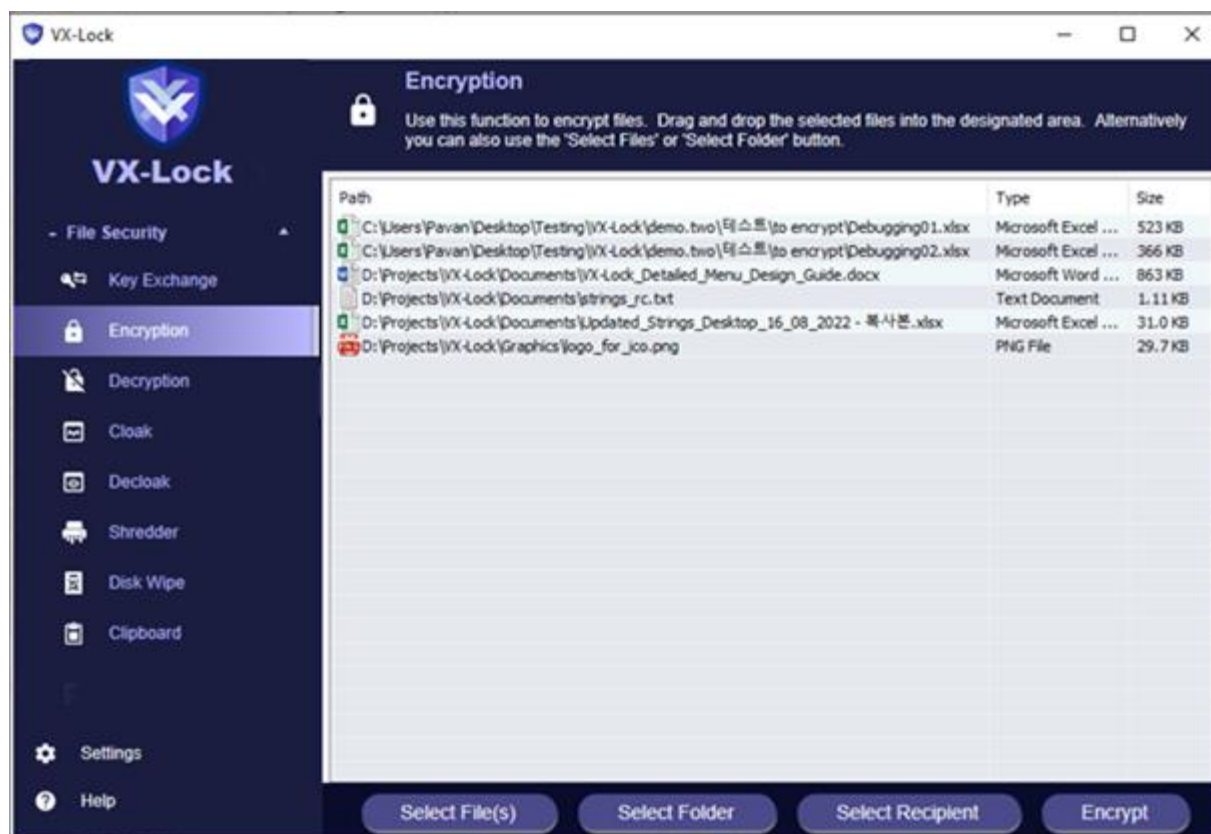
VX-Lock

VX-Lock

- File Security

Key Exchange

Encryption

Decryption

Cloak

Decloak

Shredder

Disk Wipe

Clipboard

Settings

Help

Encryption

Use this function to encrypt files. Drag and drop the selected files into the designated area. Alternatively you can also use the 'Select Files' or 'Select Folder' button.

| Path | Type | Size |
|---|---|---|
| C:\Users\Pavan\Desktop\Testing\VX-Lock\demo.two\테스트\to encrypt\Debugging01.xlsx | Microsoft Excel ... | 523 KB |
| C:\Users\Pavan\Desktop\Testing\VX-Lock\demo.two\테스트\to encrypt\Debugging02.xlsx | Microsoft Excel ... | 366 KB |
| D:\Projects\VX-Lock\Documents\VX-Lock_Detailed_Menu_Design_Guide.docx | Microsoft Word ... | 863 KB |
| D:\Projects\VX-Lock\Documents\strings_rc.txt | Text Document | 1.11 KB |
| D:\Projects\VX-Lock\Documents\Updated_Strings_Desktop_16_08_2022 - 복사본.xlsx | Microsoft Excel ... | 31.0 KB |
| D:\Projects\VX-Lock\Graphics\logo_for_ico.png | PNG File | 29.7 KB |

Select File(s)

Select Folder

Select Recipient

Encrypt